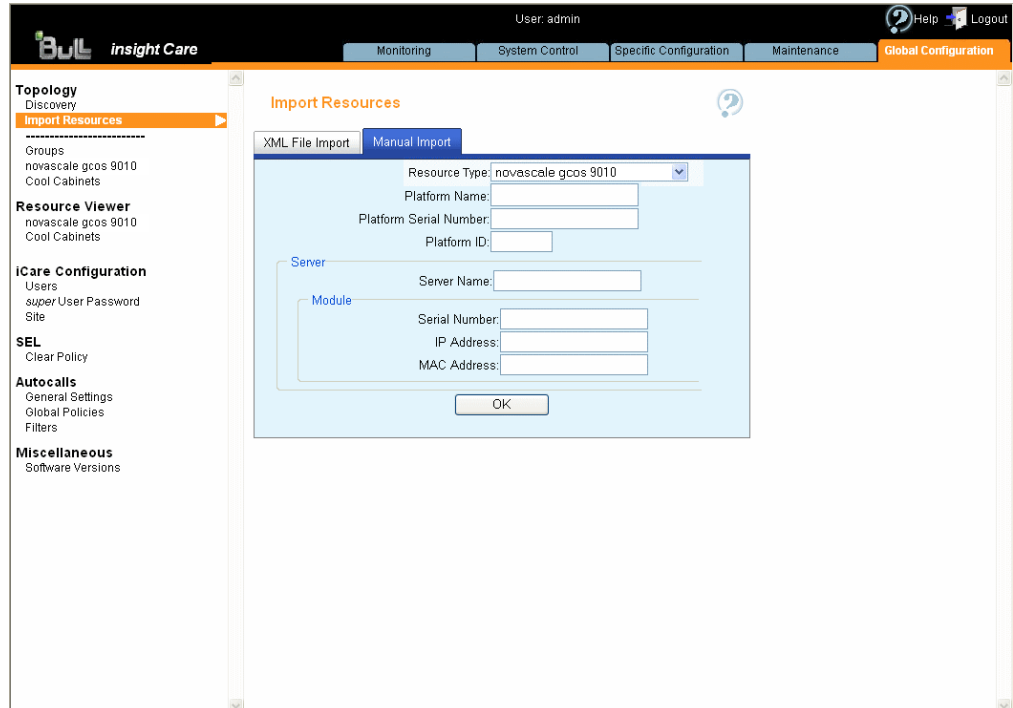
User: admin

Help Logout

BULL insight Care

Monitoring System Control Specific Configuration Maintenance Global Configuration

Topology
Discovery
Import Resources
--------------------------
Groups
novascale gcos 9010
Cool Cabinets

Resource Viewer
novascale gcos 9010
Cool Cabinets

iCare Configuration
Users
*super* User Password
Site

SEL
Clear Policy

Autocalls
General Settings
Global Policies
Filters

Miscellaneous
Software Versions

Import Resources

XML File Import Manual Import

Resource Type: novascale gcos 9010
Platform Name:
Platform Serial Number:
Platform ID:

Server
Server Name:

Module
Serial Number:
IP Address:
MAC Address:

OK